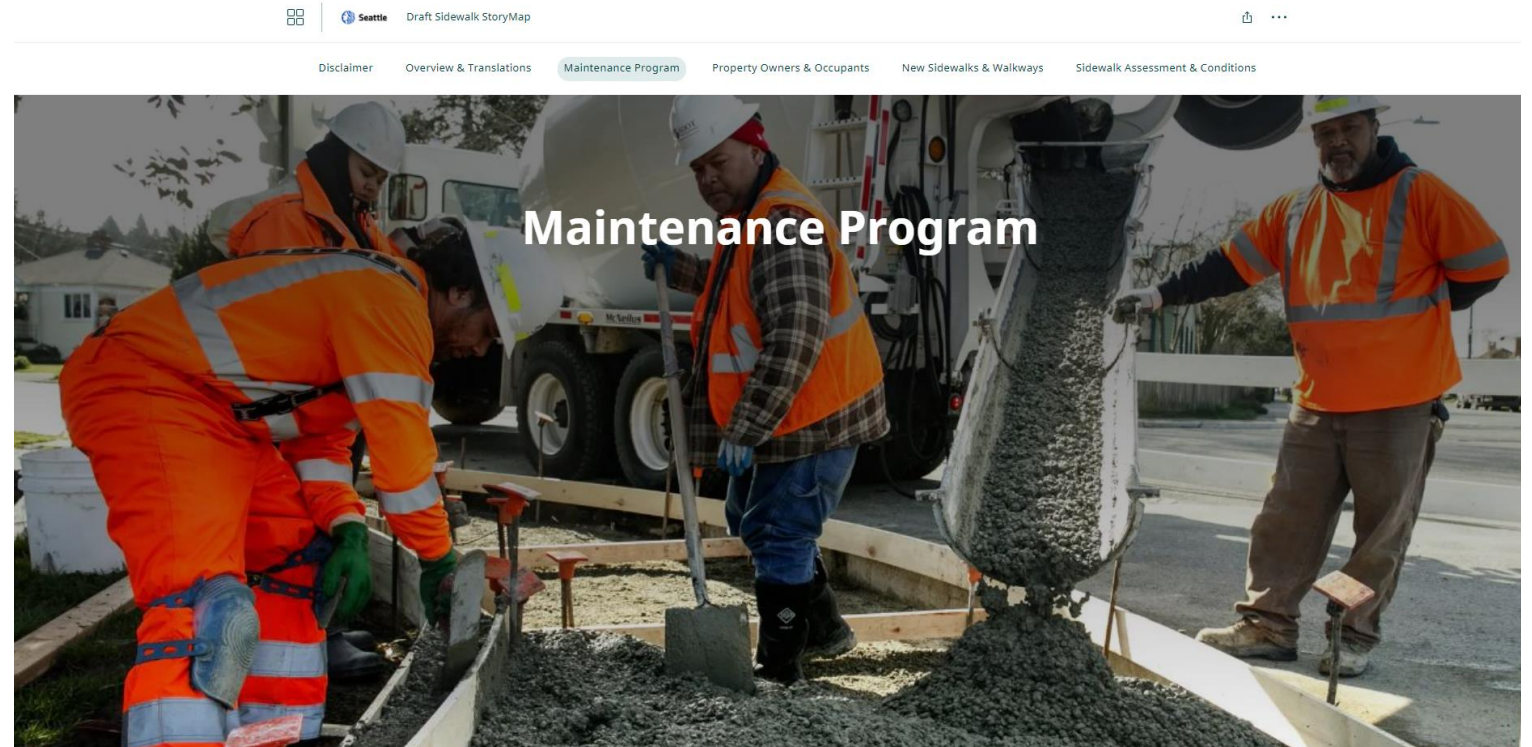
Seattle Draft Sidewalk StoryMap

Disclaimer Overview & Translations Maintenance Program Property Owners & Occupants New Sidewalks & Walkways Sidewalk Assessment & Conditions

Maintenance Program

McSwiftus